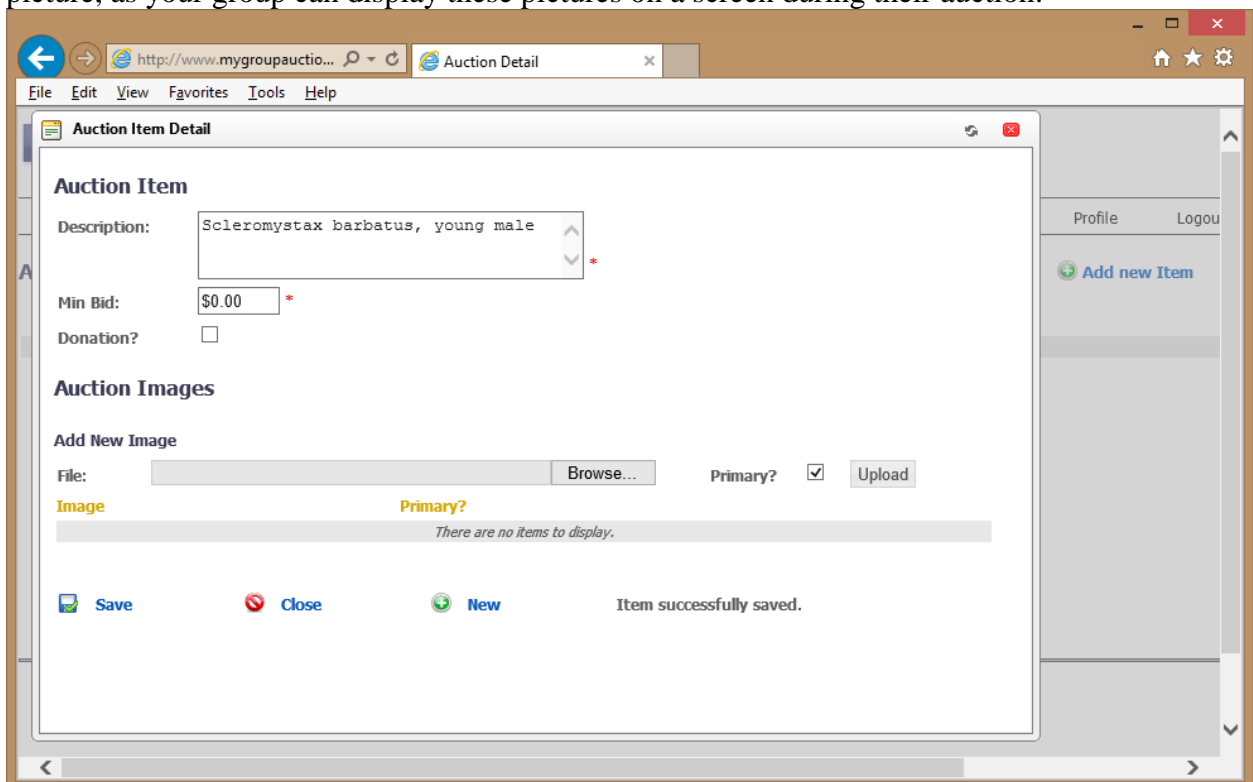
picture, as your group can display these pictures on a screen during their auction.

http://www.mygroupauctio... Auction Detail

File Edit View Favorites Tools Help

Auction Item Detail

Auction Item

Description: Scleromystax barbatus, young male *

Min Bid: $0.00 *

Donation?

Auction Images

Add New Image

File: Browse... Primary? Upload

Image Primary?

There are no items to display.

Save Close New Item successfully saved.

Profile Logou

A

Add new Item